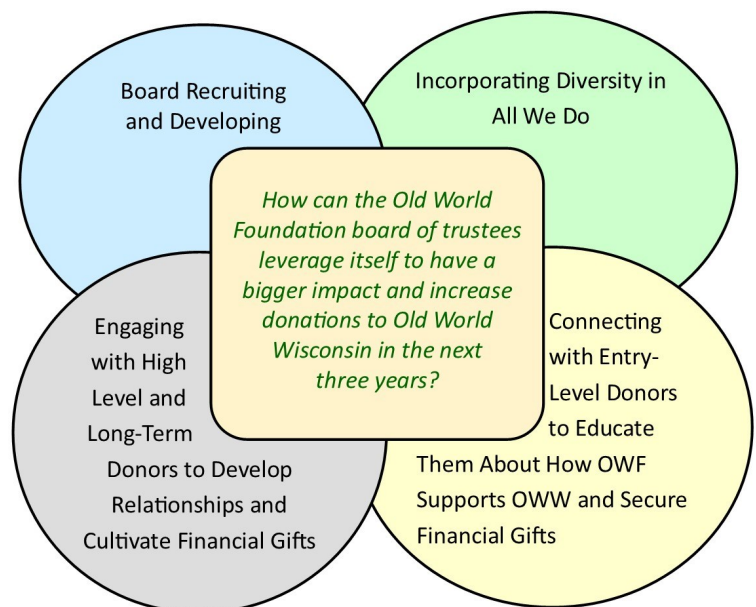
Board Recruiting and Developing

Incorporating Diversity in All We Do

How can the Old World Foundation board of trustees leverage itself to have a bigger impact and increase donations to Old World Wisconsin in the next three years?

Engaging with High Level and Long-Term Donors to Develop Relationships and Cultivate Financial Gifts

Connecting with Entry-Level Donors to Educate Them About How OWF Supports OWW and Secure Financial Gifts